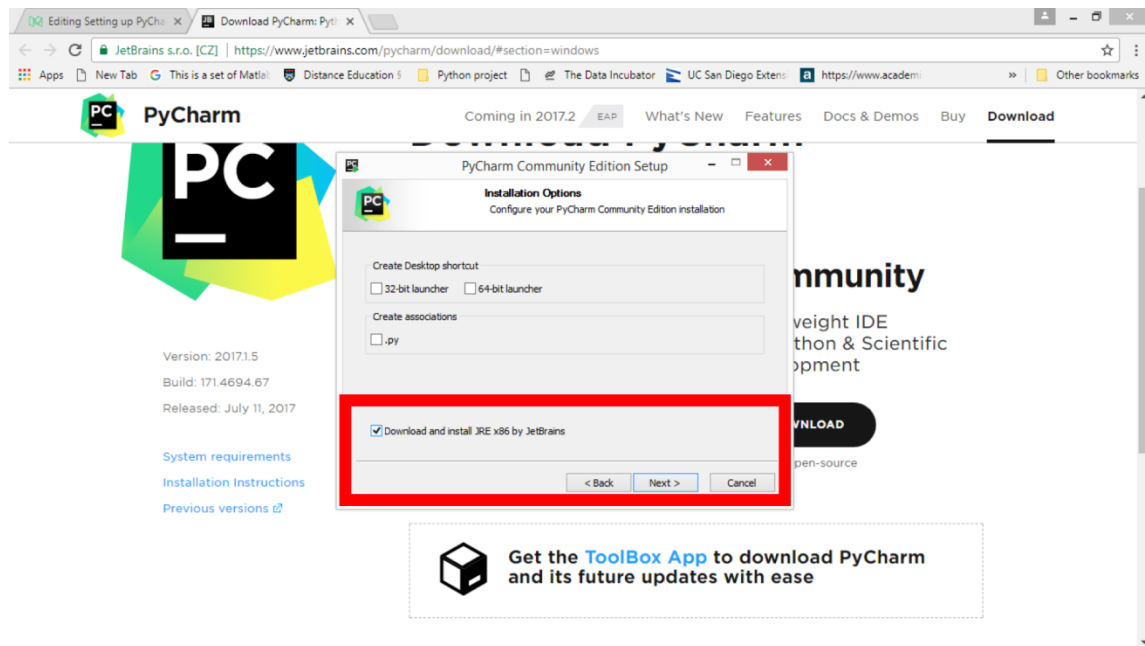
Editing Setting up PyCha ×
Download PyCharm: Pyt ×

JetBrains s.r.o. [CZ] | https://www.jetbrains.com/pycharm/download/#section=windows

Apps | New Tab | This is a set of Matlab | Distance Education | Python project | The Data Incubator | UC San Diego Extens | https://www.academ | » | Other bookmarks

PyCharm

Coming in 2017.2 EAP What's New Features Docs & Demos Buy Download

PC

Version: 2017.1.5
Build: 171.4694.67
Released: July 11, 2017

System requirements
Installation Instructions
Previous versions

mmunity
weight IDE
thon & Scientific
opment

WNLOAD
pen-source

PyCharm Community Edition Setup

Installation Options
Configure your PyCharm Community Edition installation

Create Desktop shortcut
32-bit launcher
64-bit launcher

Create associations
.py

Download and install JRE x86 by JetBrains

< Back
Next >
Cancel

Get the ToolBox App to download PyCharm and its future updates with ease